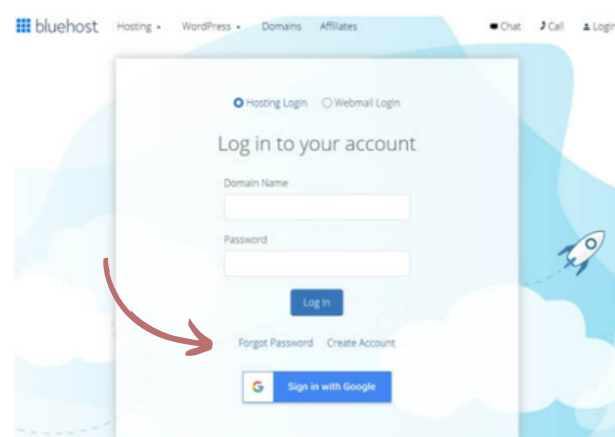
bluehost Hosting WordPress Domains Affiliates Chat Call Login

Hosting Login Webmail Login

Log in to your account

Domain Name

Password

Log In

Forgot Password Create Account

G Sign in with Google